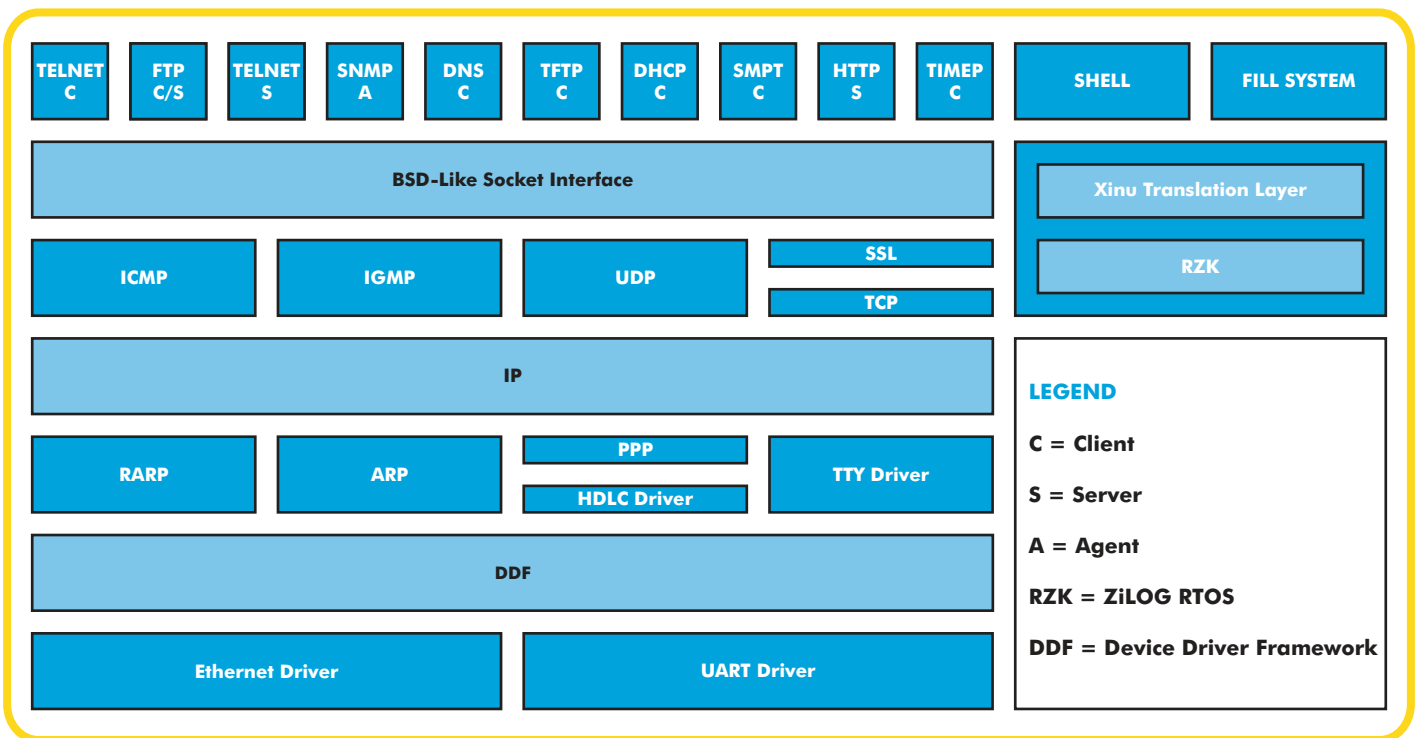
TELNET C

FTP C/S

TELNET S

SNMP A

DNS C

TFTP C

DHCP C

SMPT C

HTTP S

TIMEP C

SHELL

FILL SYSTEM

BSD-Like Socket Interface

Xinu Translation Layer

RZK

ICMP

IGMP

UDP

SSL

TCP

IP

LEGEND

C = Client

S = Server

A = Agent

RZK = ZiLOG RTOS

DDF = Device Driver Framework

RARP

ARP

PPP

HDLC Driver

TTY Driver

DDF

Ethernet Driver

UART Driver